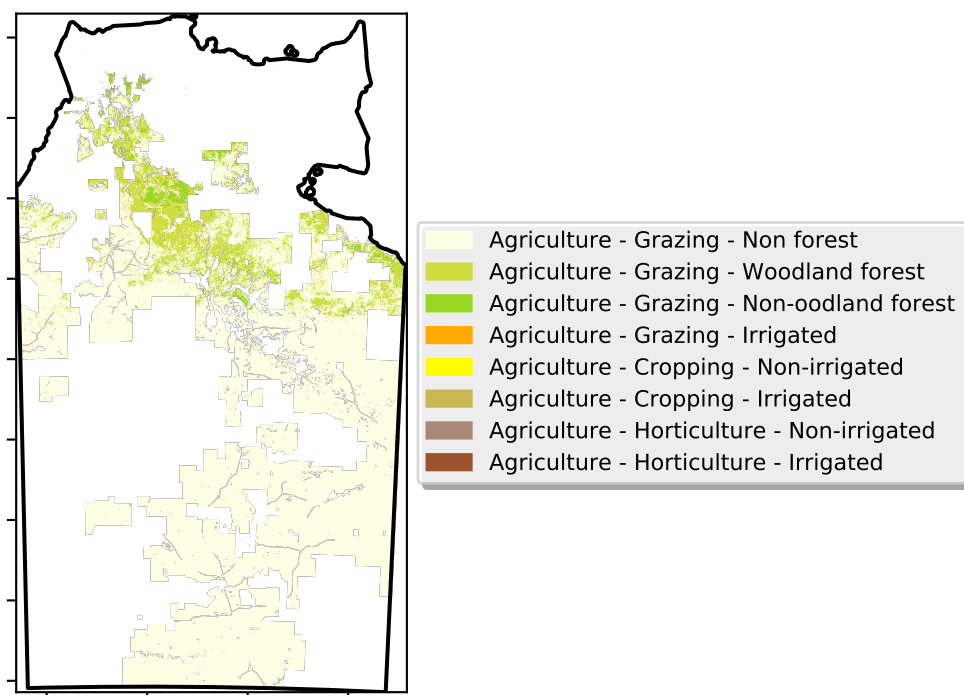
Agriculture - Grazing - Non forest
Agriculture - Grazing - Woodland forest
Agriculture - Grazing - Non-oodland forest
Agriculture - Grazing - Irrigated
Agriculture - Cropping - Non-irrigated
Agriculture - Cropping - Irrigated
Agriculture - Horticulture - Non-irrigated
Agriculture - Horticulture - Irrigated